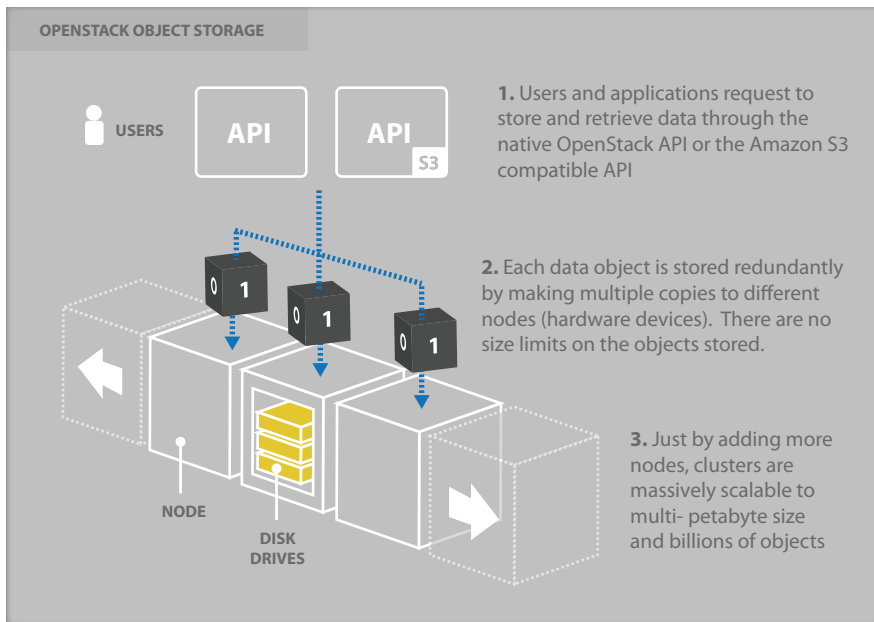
OPENSTACK OBJECT STORAGE

USERS

API

API
S3

1. Users and applications request to store and retrieve data through the native OpenStack API or the Amazon S3 compatible API

0 1

0 1

0 1

2. Each data object is stored redundantly by making multiple copies to different nodes (hardware devices). There are no size limits on the objects stored.

3. Just by adding more nodes, clusters are massively scalable to multi- petabyte size and billions of objects

NODE

DISK DRIVES